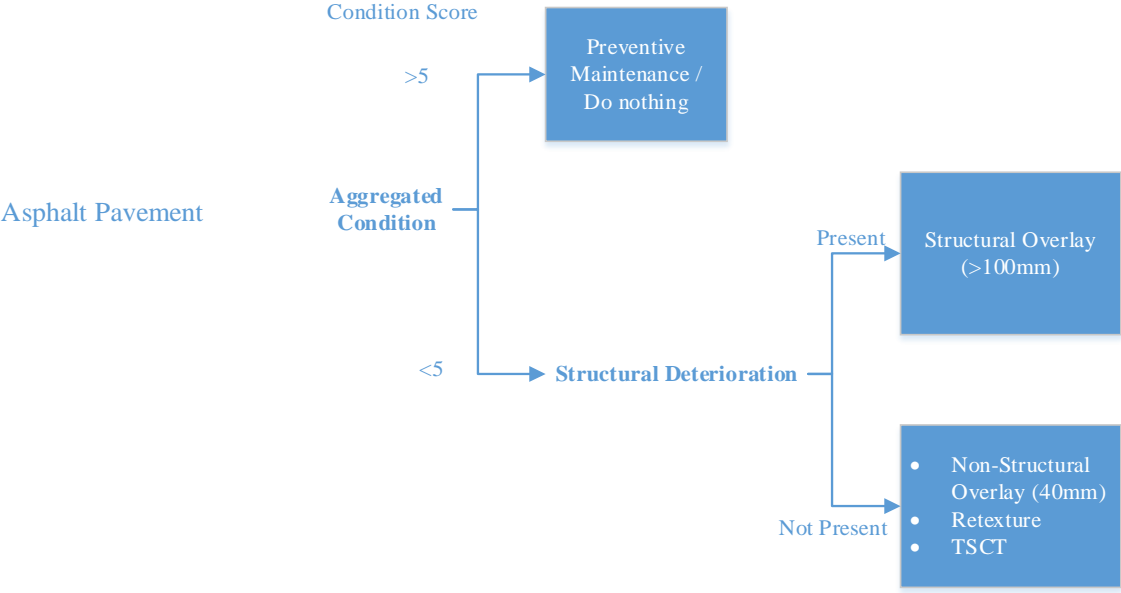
Asphalt Pavement

Aggregated Condition

Condition Score

>5

Preventive Maintenance / Do nothing

<5

Structural Deterioration

Present

Structural Overlay (>100mm)

Not Present

- Non-Structural Overlay (40mm)
- Retexture
- TSCT